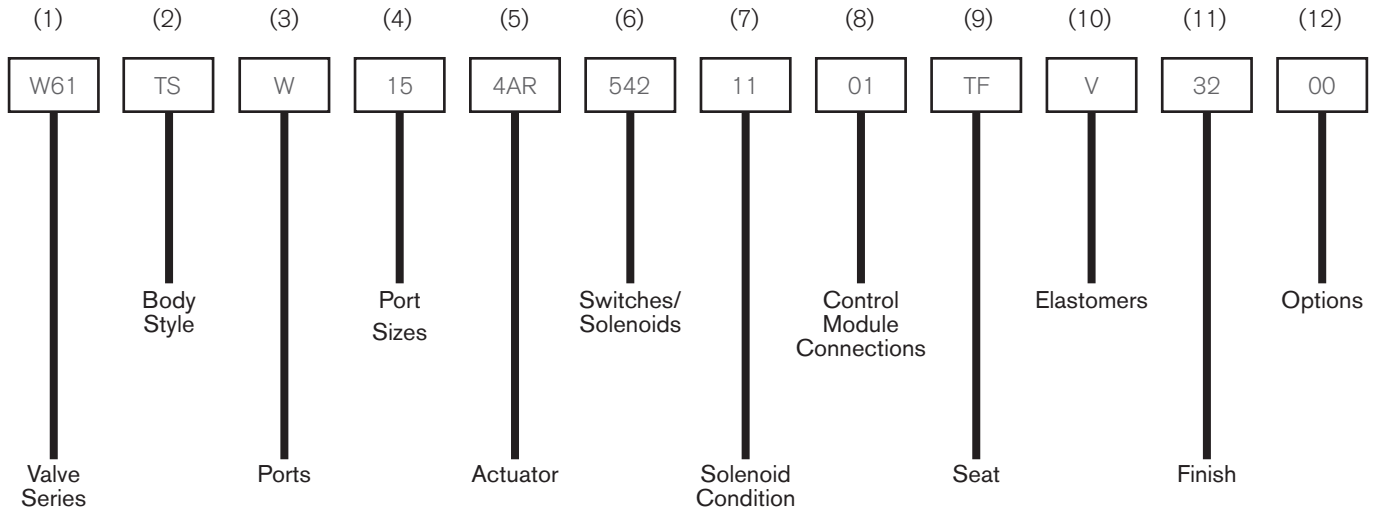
(1) (2) (3) (4) (5) (6) (7) (8) (9) (10) (11) (12)

W61 TS W 15 4AR 542 11 01 TF V 32 00

Body Style

Port Sizes

Switches/ Solenoids

Control Module Connections

Elastomers

Options

Valve Series

Ports

Actuator

Solenoid Condition

Seat

Finish